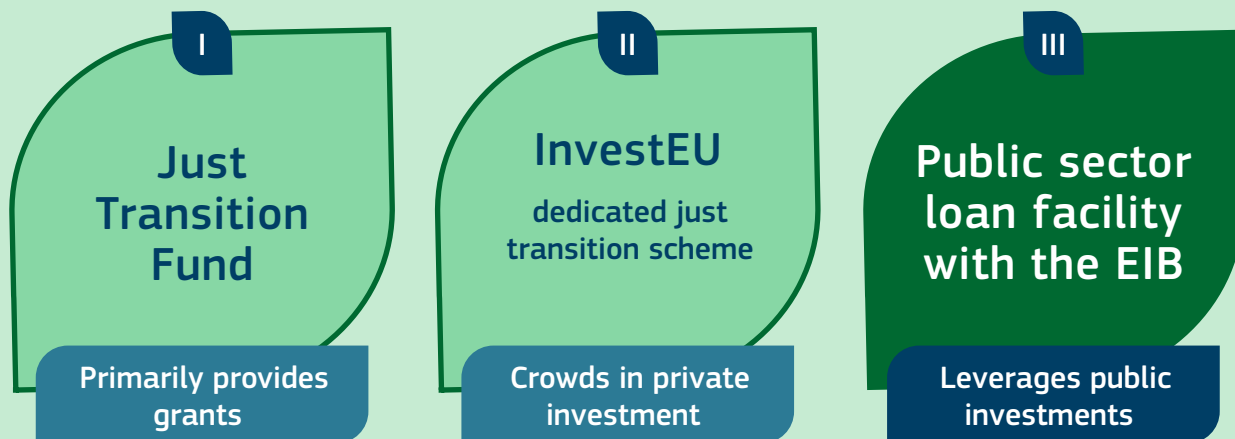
I

Just Transition Fund

Primarily provides grants

II

InvestEU

dedicated just transition scheme

Crowds in private investment

III

Public sector loan facility with the EIB

Leverages public investments